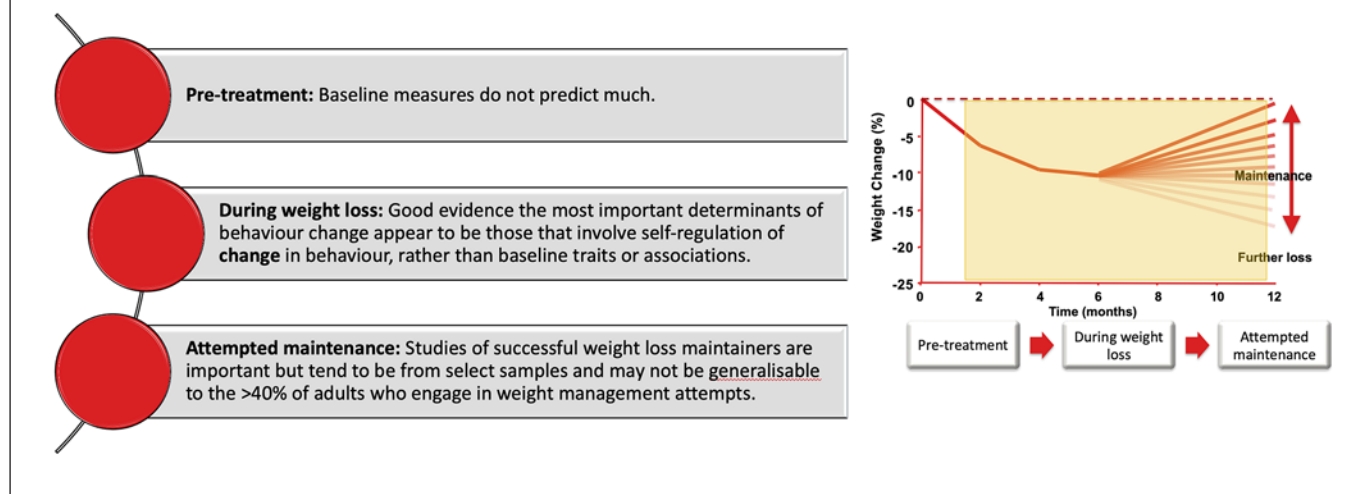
**Pre-treatment:** Baseline measures do not predict much.

**During weight loss:** Good evidence the most important determinants of behaviour change appear to be those that involve self-regulation of **change** in behaviour, rather than baseline traits or associations.

**Attempted maintenance:** Studies of successful weight loss maintainers are important but tend to be from select samples and may not be generalisable to the >40% of adults who engage in weight management attempts.

Weight Change (%)
0
-5
-10
-15
-20
-25
0 2 4 6 8 10 12
Time (months)
Maintenance
Further loss

Pre-treatment
During weight loss
Attempted maintenance